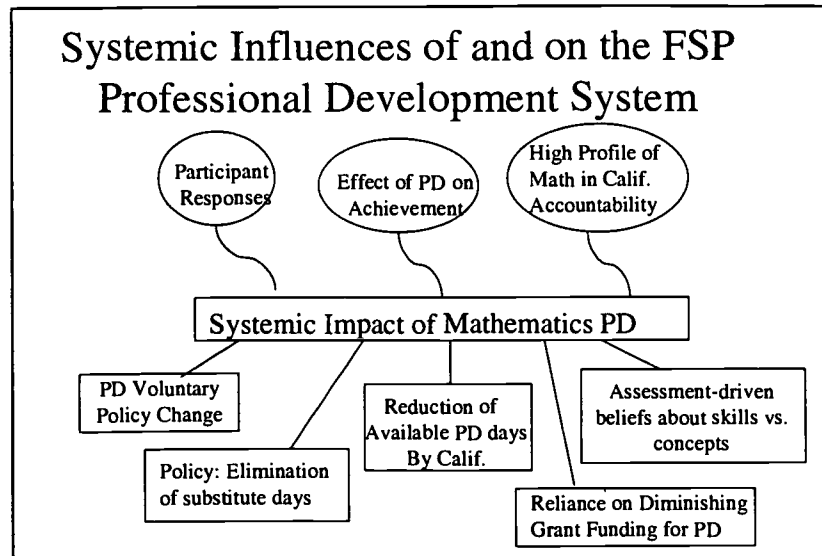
Systemic Influences of and on the FSP Professional Development System

Participant Responses

Effect of PD on Achievement

High Profile of Math in Calif. Accountability

Systemic Impact of Mathematics PD

PD Voluntary Policy Change

Policy: Elimination of substitute days

Reduction of Available PD days By Calif.

Reliance on Diminishing Grant Funding for PD

Assessment-driven beliefs about skills vs. concepts